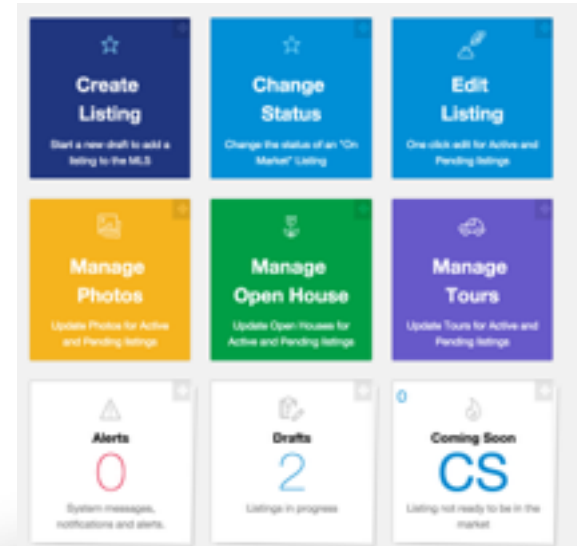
Create Listing

Start a new draft to add a listing to the MLS

Change Status

Change the status of an "On Market" Listing

Edit Listing

One click edit for Active and Pending listings

Manage Photos

Update Photos for Active and Pending listings

Manage Open House

Update Open Houses for Active and Pending listings

Manage Tours

Update Tours for Active and Pending listings

Alerts

0

System messages, notifications and alerts.

Drafts

2

Listings in progress

0

Coming Soon

CS

Listing not ready to be in the market